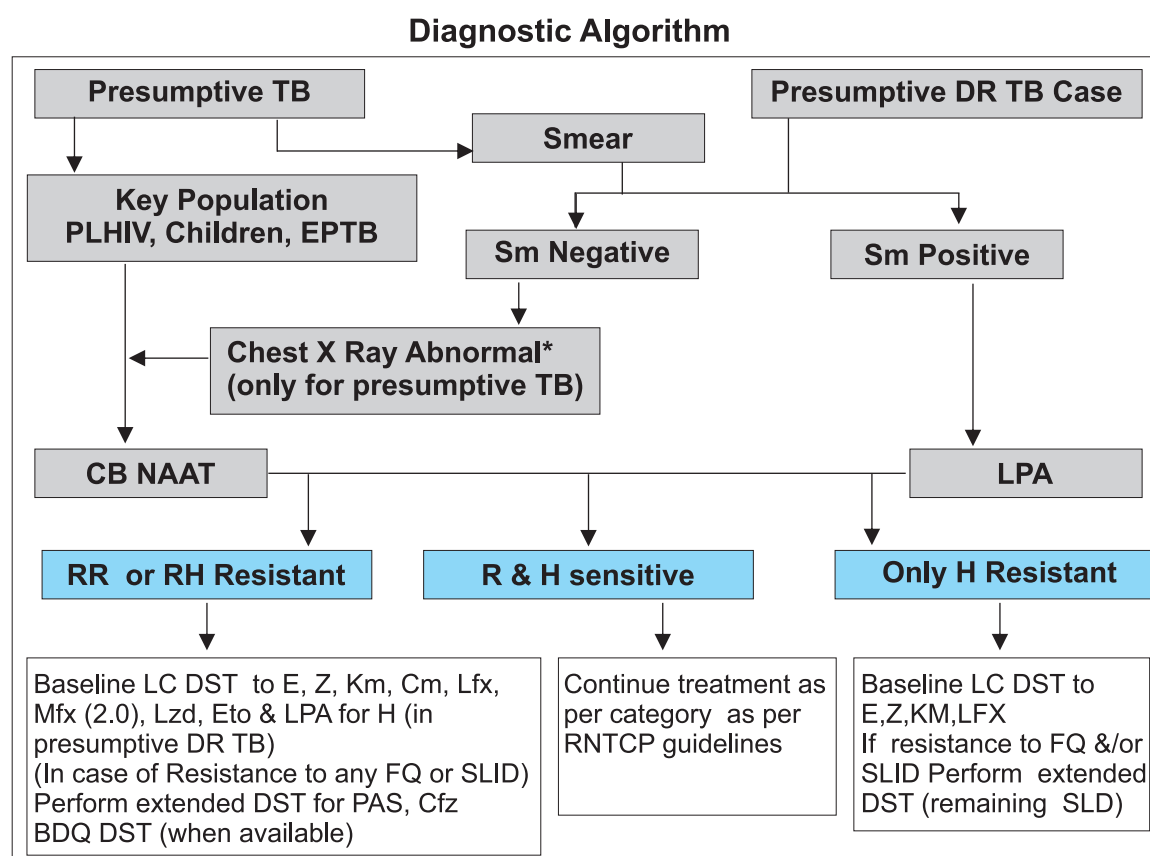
Diagnostic Algorithm

Presumptive TB

Presumptive DR TB Case

Smear

Key Population
PLHIV, Children, EPTB

Sm Negative

Sm Positive

Chest X Ray Abnormal*
(only for presumptive TB)

CB NAAT

LPA

RR or RH Resistant

R & H sensitive

Only H Resistant

Baseline LC DST to E, Z, Km, Cm, Lfx, Mfx (2.0), Lzd, Eto & LPA for H (in presumptive DR TB)
(In case of Resistance to any FQ or SLID)
Perform extended DST for PAS, Cfz
BDQ DST (when available)

Continue treatment as per category as per RNTCP guidelines

Baseline LC DST to E,Z,KM,LFX
If resistance to FQ &/or SLID Perform extended DST (remaining SLD)